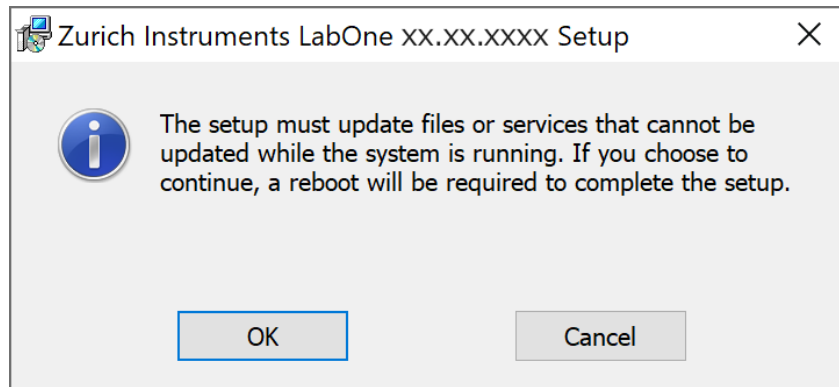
Zurich Instruments LabOne xx.xx.xxxx Setup

X

The setup must update files or services that cannot be updated while the system is running. If you choose to continue, a reboot will be required to complete the setup.

OK

Cancel